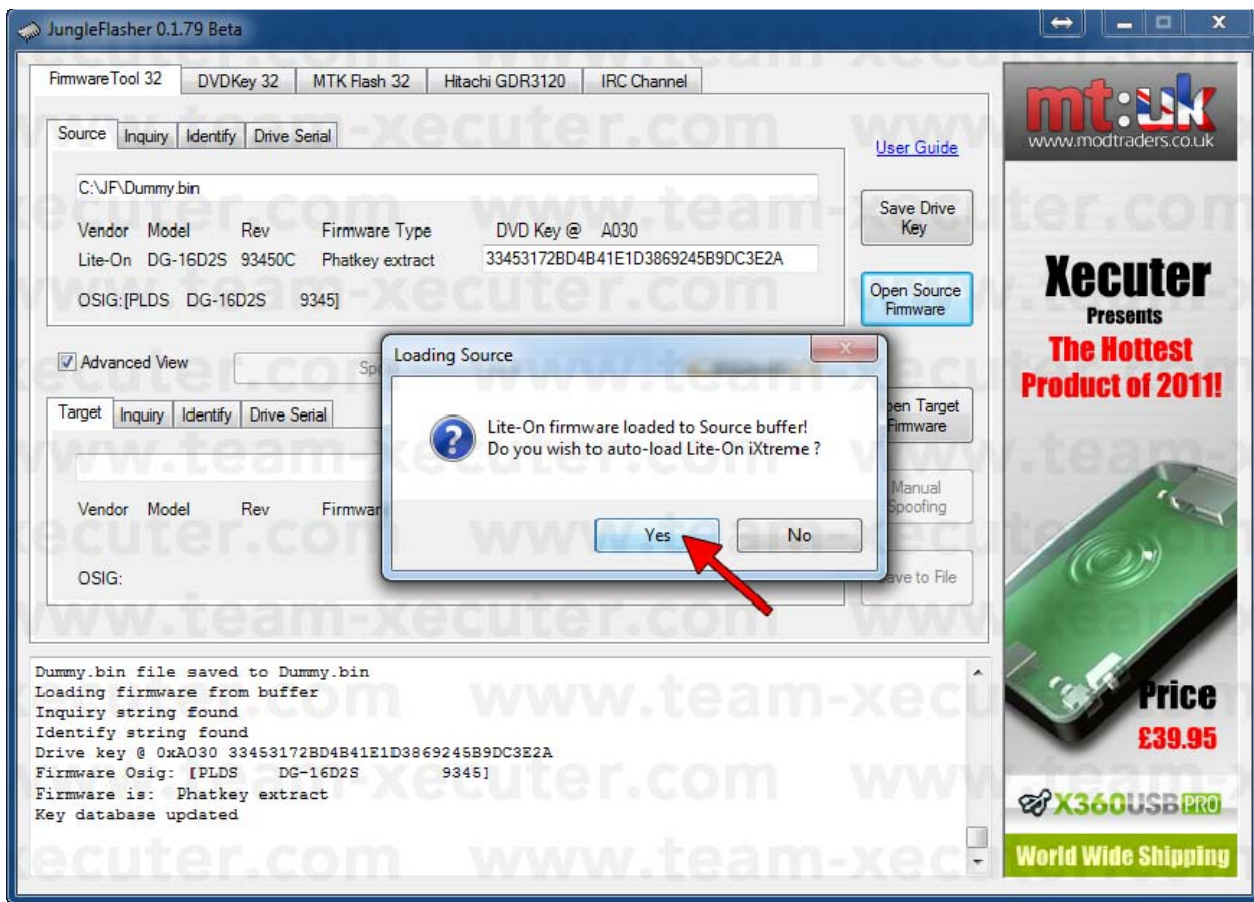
JungleFlasher 0.1.79 Beta

FirmwareTool 32 | DVDKey 32 | MTK Flash 32 | Hitachi GDR3120 | IRC Channel

Source | Inquiry | Identify | Drive Serial

User Guide

C:\JF\Dummy.bin

Vendor Model Rev Firmware Type DVD Key @ A030
Lite-On DG-16D2S 93450C Phatkey extract 33453172BD4B41E1D3869245B9DC3E2A

OSIG:[PLDS DG-16D2S 9345]

Save Drive Key

Open Source Firmware

Advanced View

Sp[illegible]

Target | Inquiry | Identify | Drive Serial

Vendor Model Rev Firmwar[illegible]

OSIG:

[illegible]pen Target Firmware

Manual Spoofing

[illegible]ave to File

Loading Source

Lite-On firmware loaded to Source buffer!
Do you wish to auto-load Lite-On iXtreme ?

Yes No

Dummy.bin file saved to Dummy.bin
Loading firmware from buffer
Inquiry string found
Identify string found
Drive key @ 0xA030 33453172BD4B41E1D3869245B9DC3E2A
Firmware Osig: [PLDS DG-16D2S 9345]
Firmware is: Phatkey extract
Key database updated

mt:uk
www.modtraders.co.uk

Xecuter
Presents
The Hottest
Product of 2011!

Price
£39.95

X360USB PRO

World Wide Shipping

www.team-xecuter.com